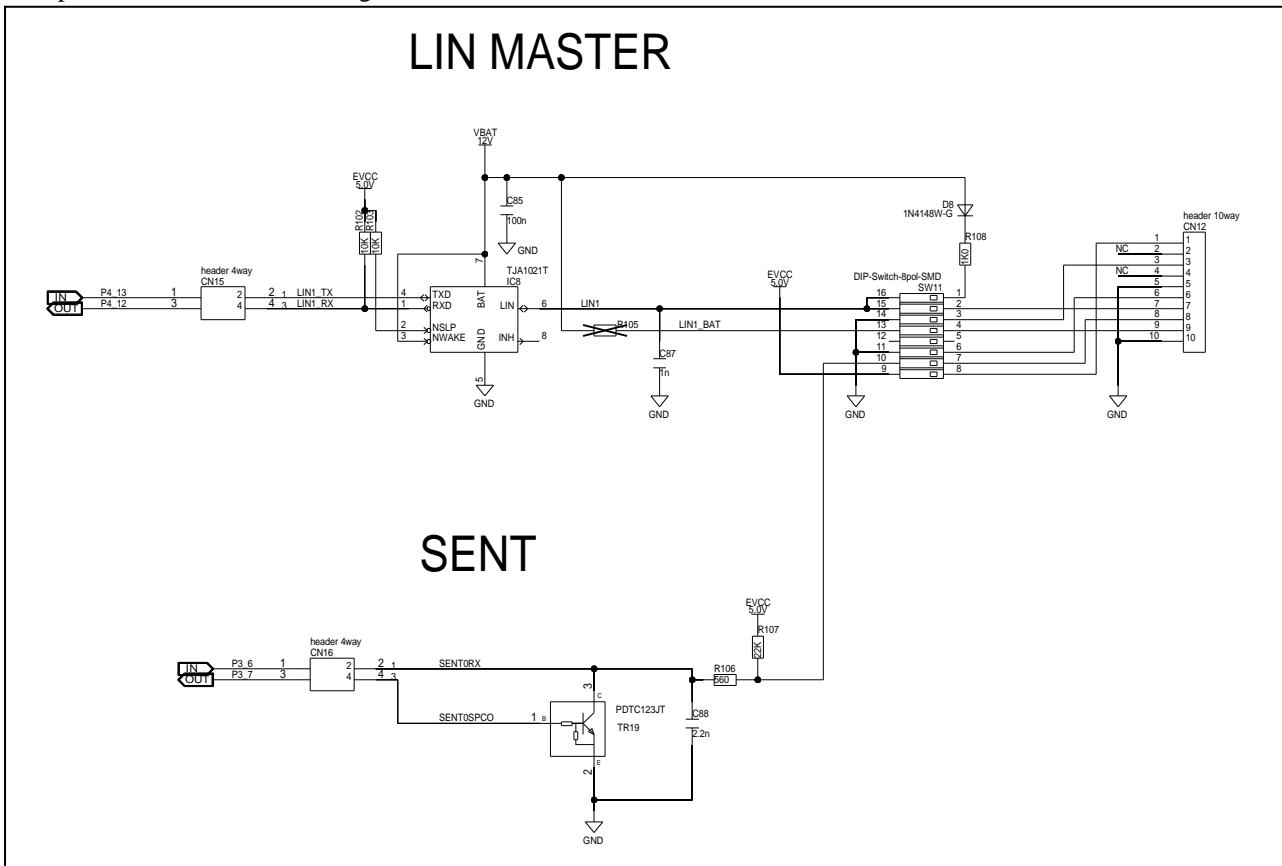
LIN MASTER

VBAT
12V

EVCC
5.0V

R102
R103
10K
10K

C85
100n
GND

D8
1N4148W-G

R108
1K0

header 10way
CN12

header 4way
CN15

IN
OUT
P4_13
P4_12
1
3
2
4
2 1 LIN1_TX
4 3 LIN1_RX

TJA1021T
IC8
7
4 TXD
1 RXD
BAT
LIN 6
LIN1
2 NSLP
3 NWAKE
GND
INH 8
5
GND

R105
LIN1_BAT
C87
1n
GND

EVCC
5.0V
DIP-Switch-8pol-SMD
SW11
16 1
15 2
14 3
13 4
12 5
11 6
10 7
9 8
GND

1 1
NC 2 2
3 3
NC 4 4
5 5
6 6
7 7
8 8
9 9
10 10
GND

SENT

EVCC
5.0V
R107
22K

header 4way
CN16
IN
OUT
P3_6
P3_7
1
3
2
4
2 1
4 3
SENT0RX
SENT0SPCO
R106
560
3
C
1 B
PDTC123JT
TR19
E
2
C88
2.2n
GND